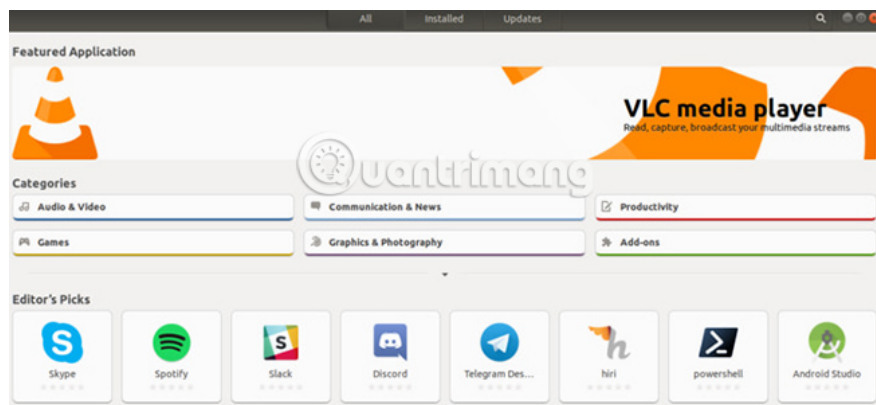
All Installed Updates

Featured Application

VLC media player
Read, capture, broadcast your multimedia streams

Quantrimang

Categories

Audio & Video
Communication & News
Productivity
Games
Graphics & Photography
Add-ons

Editor's Picks

Skype
Spotify
Slack
Discord
Telegram Des...
hiri
powershell
Android Studio